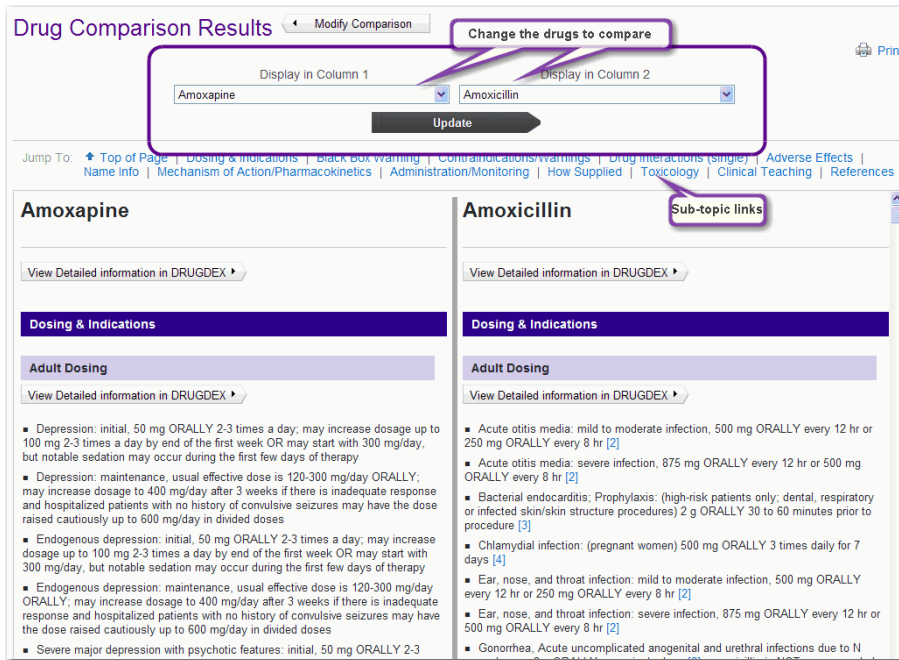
Drug Comparison Results

Modify Comparison

Change the drugs to compare

Prin

Display in Column 1
Amoxapine

Display in Column 2
Amoxicillin

Update

Jump To: Top of Page | Dosing & Indications | Black Box Warning | Contraindications/Warnings | Drug Interactions (single) | Adverse Effects | Name Info | Mechanism of Action/Pharmacokinetics | Administration/Monitoring | How Supplied | Toxicology | Clinical Teaching | References

Sub-topic links

Amoxapine

View Detailed information in DRUGDEX

Dosing & Indications

Adult Dosing

View Detailed information in DRUGDEX

■ Depression: initial, 50 mg ORALLY 2-3 times a day; may increase dosage up to 100 mg 2-3 times a day by end of the first week OR may start with 300 mg/day, but notable sedation may occur during the first few days of therapy

■ Depression: maintenance, usual effective dose is 120-300 mg/day ORALLY; may increase dosage to 400 mg/day after 3 weeks if there is inadequate response and hospitalized patients with no history of convulsive seizures may have the dose raised cautiously up to 600 mg/day in divided doses

■ Endogenous depression: initial, 50 mg ORALLY 2-3 times a day; may increase dosage up to 100 mg 2-3 times a day by end of the first week OR may start with 300 mg/day, but notable sedation may occur during the first few days of therapy

■ Endogenous depression: maintenance, usual effective dose is 120-300 mg/day ORALLY; may increase dosage to 400 mg/day after 3 weeks if there is inadequate response and hospitalized patients with no history of convulsive seizures may have the dose raised cautiously up to 600 mg/day in divided doses

■ Severe major depression with psychotic features: initial, 50 mg ORALLY 2-3

Amoxicillin

View Detailed information in DRUGDEX

Dosing & Indications

Adult Dosing

View Detailed information in DRUGDEX

■ Acute otitis media: mild to moderate infection, 500 mg ORALLY every 12 hr or 250 mg ORALLY every 8 hr [2]

■ Acute otitis media: severe infection, 875 mg ORALLY every 12 hr or 500 mg ORALLY every 8 hr [2]

■ Bacterial endocarditis; Prophylaxis: (high-risk patients only; dental, respiratory or infected skin/skin structure procedures) 2 g ORALLY 30 to 60 minutes prior to procedure [3]

■ Chlamydial infection: (pregnant women) 500 mg ORALLY 3 times daily for 7 days [4]

■ Ear, nose, and throat infection: mild to moderate infection, 500 mg ORALLY every 12 hr or 250 mg ORALLY every 8 hr [2]

■ Ear, nose, and throat infection: severe infection, 875 mg ORALLY every 12 hr or 500 mg ORALLY every 8 hr [2]

■ Gonorrhea, Acute uncomplicated anogenital and urethral infections due to N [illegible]